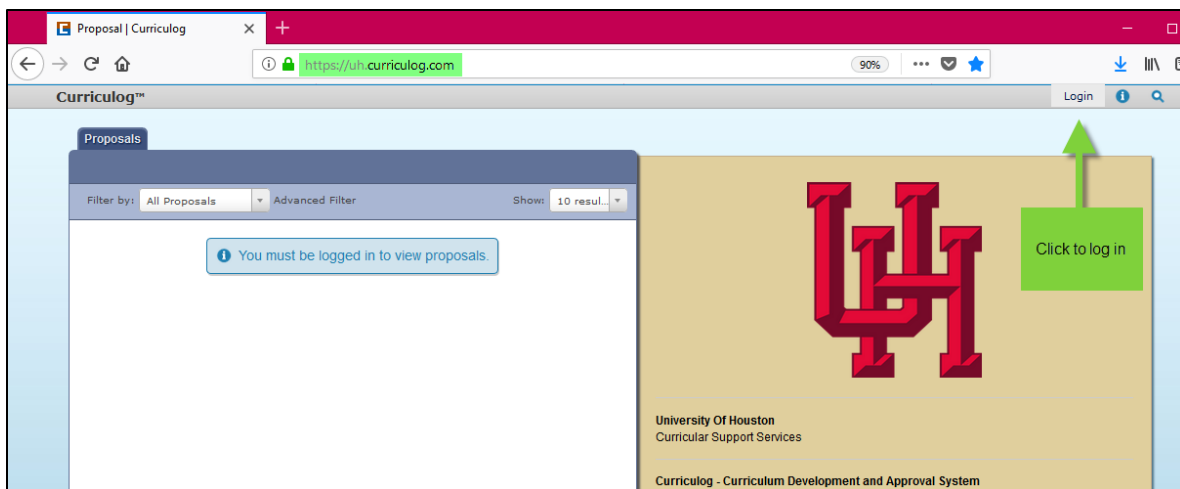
Proposal | Curriculog

https://uh.curriculog.com

90%

Curriculog™

Login

Proposals

Filter by: All Proposals

Advanced Filter

Show: 10 resul...

You must be logged in to view proposals.

Click to log in

University Of Houston
Curricular Support Services

Curriculog - Curriculum Development and Approval System